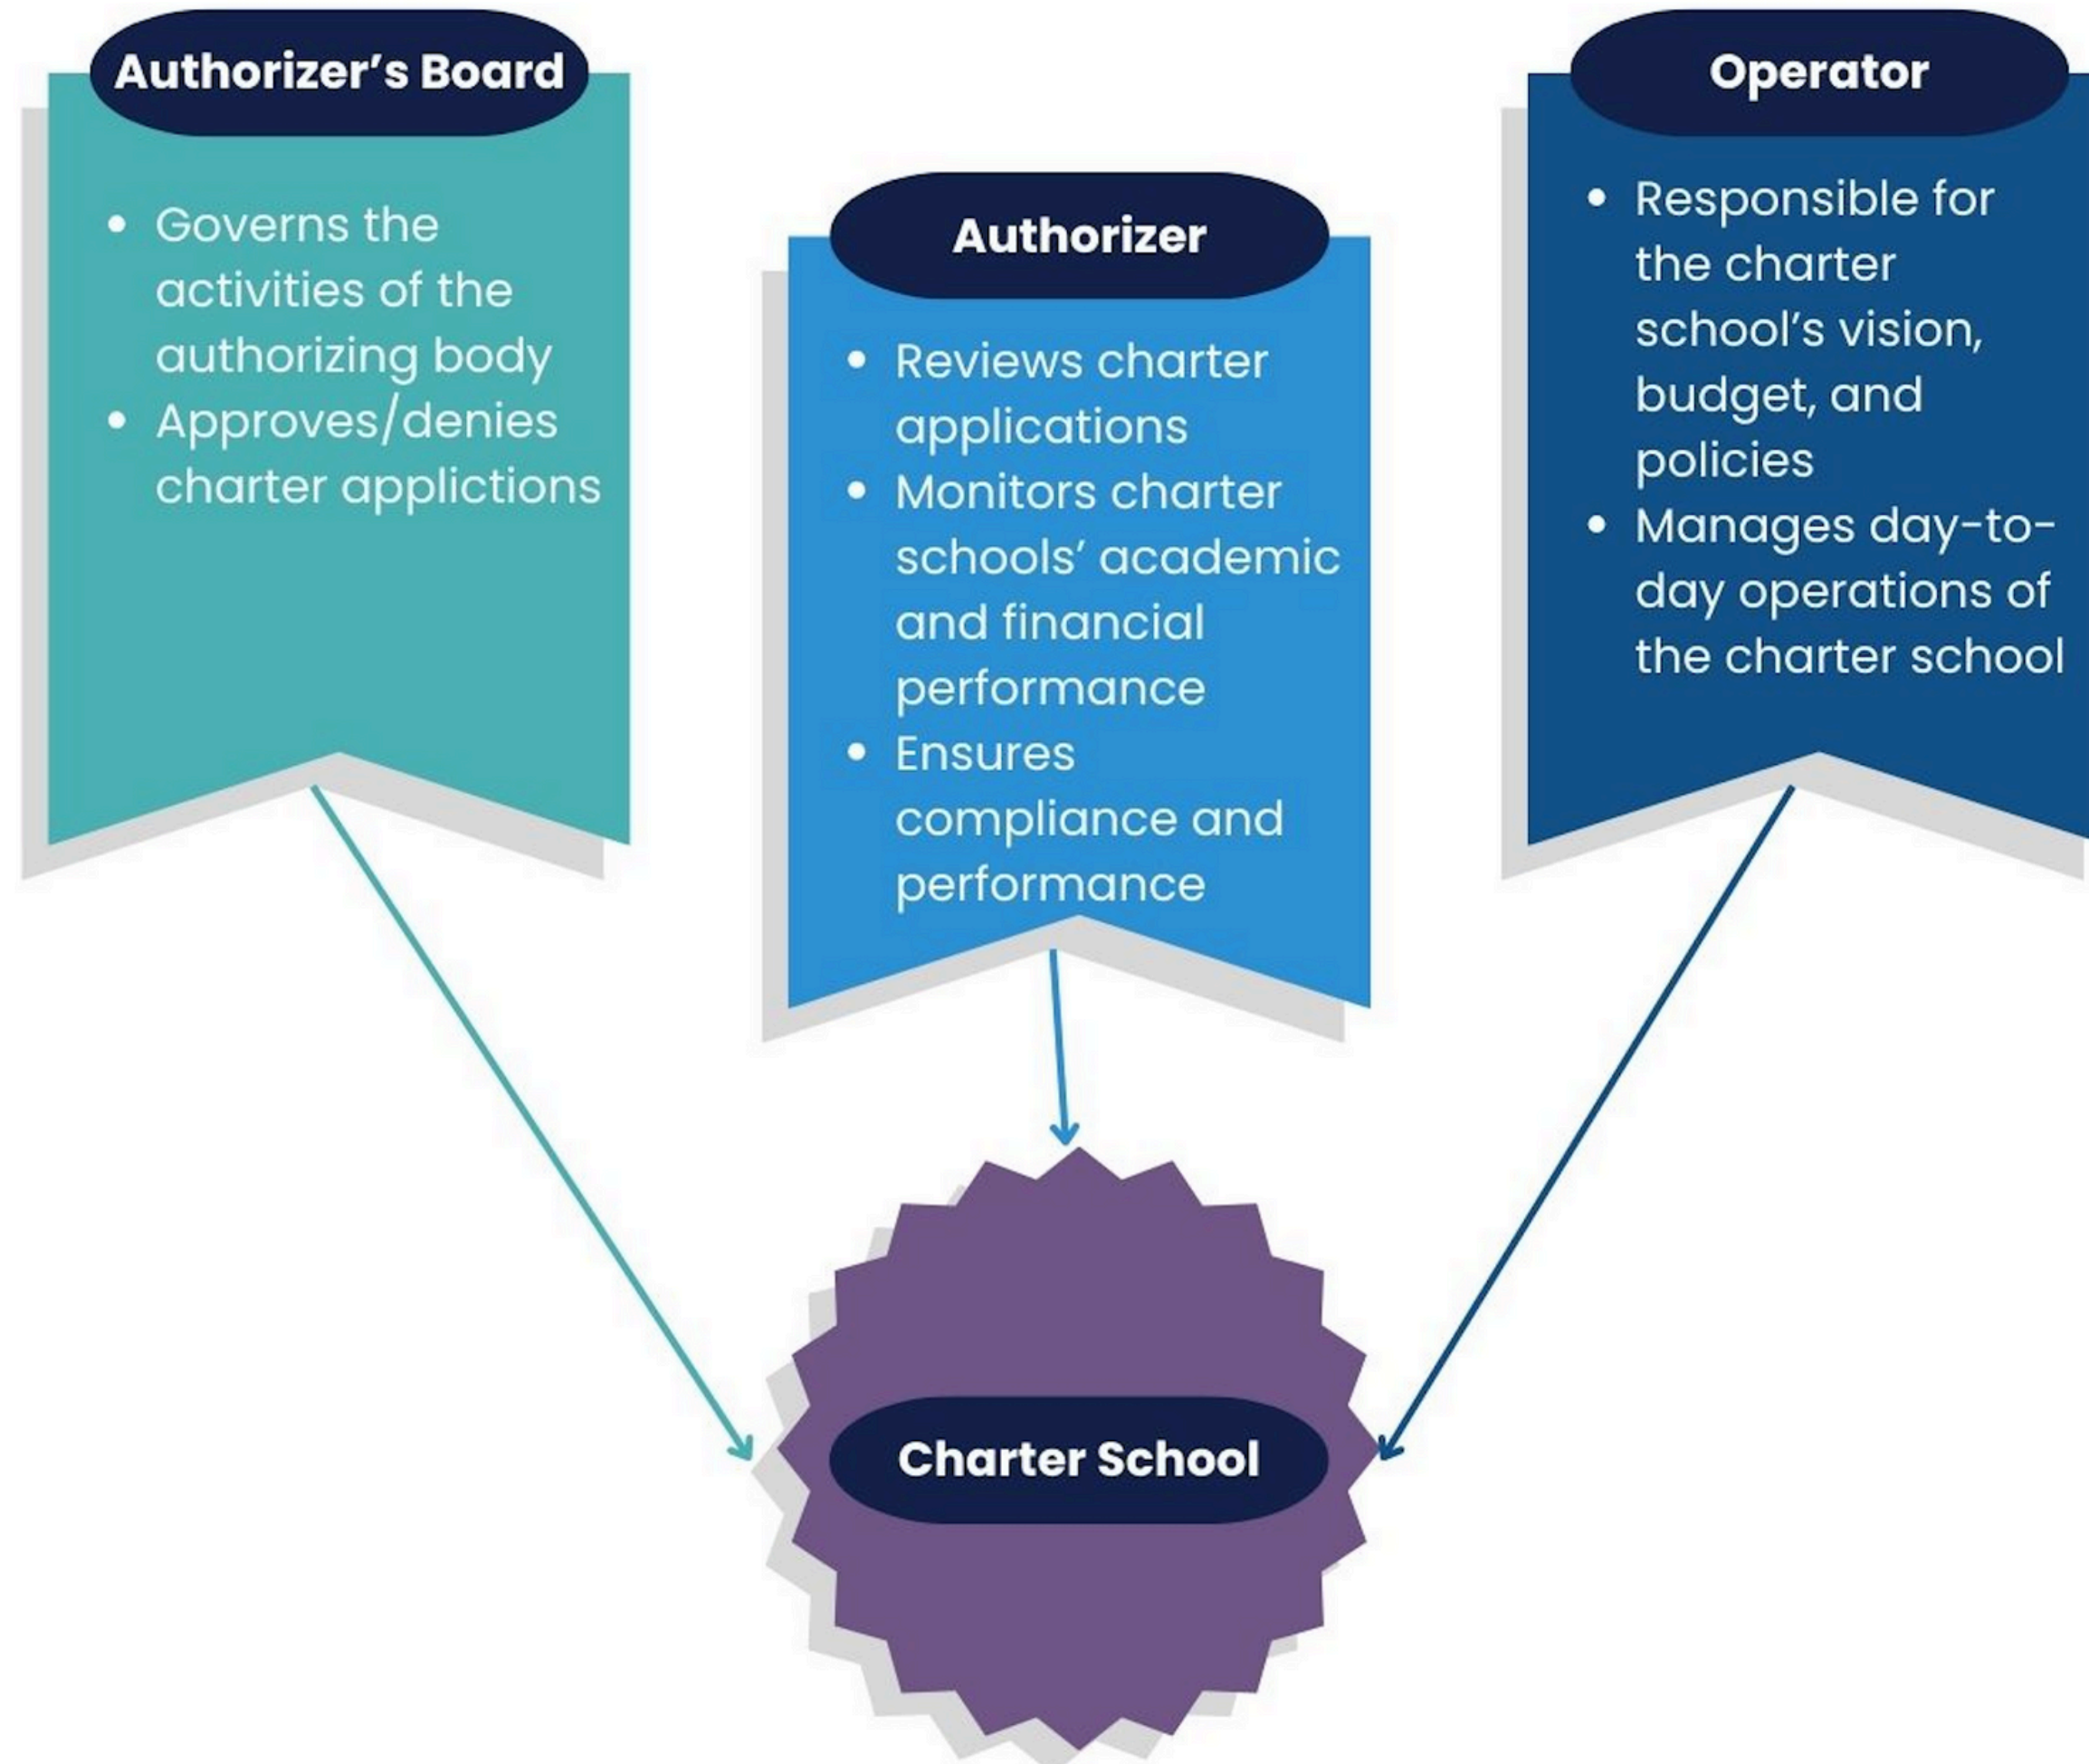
Authorizer's Board

- Governs the activities of the authorizing body
- Approves/denies charter applictions

Authorizer

- Reviews charter applications
- Monitors charter schools' academic and financial performance
- Ensures compliance and performance

Operator

- Responsible for the charter school's vision, budget, and policies
- Manages day-to-day operations of the charter school

Charter School